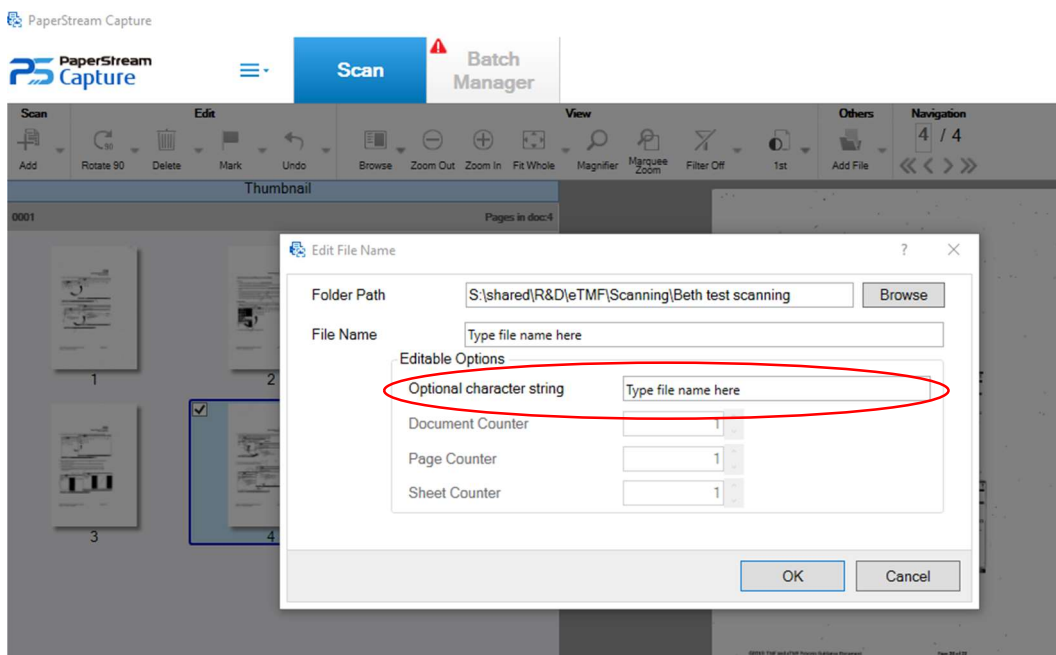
PaperStream Capture

PaperStream Capture

Scan

Batch Manager

Scan
Add

Edit
Rotate 90
Delete
Mark
Undo

View
Browse
Zoom Out
Zoom In
Fit Whole
Magnifier
Marquee Zoom
Filter Off
1st

Others
Add File

Navigation
4 / 4

Thumbnail

0001

Pages in doc:4

1
2
3
4

Edit File Name

?

Folder Path
S:\shared\R&D\eTMF\Scanning\Beth test scanning
Browse

File Name
Type file name here

Editable Options

Optional character string
Type file name here

Document Counter
1

Page Counter
1

Sheet Counter
1

OK
Cancel